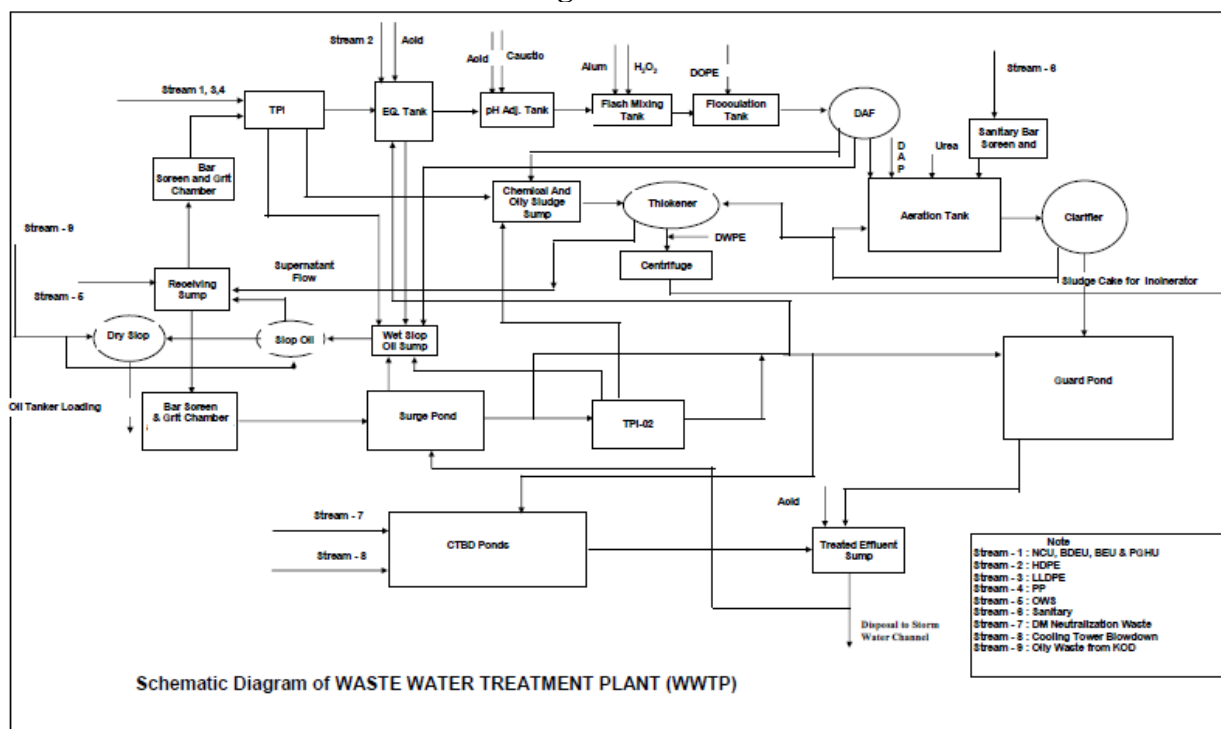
Stream 2
Aoid
Aoid
Caustio
Alum
$H_2O_2$
DOPE
Stream - 6
Stream 1, 3,4
TPI
EQ. Tank
pH Adj. Tank
Flash Mixing Tank
Floooulation Tank
DAF
Sanitary Bar Soreen and
Bar Soreen and Grit Chamber
D A P
Urea
Chemical And Oily Sludge Sump
Thiokener
Aeration Tank
Clarifier
Stream - 9
DWPE
Centrifuge
Supernatant Flow
Receiving Sump
Stream - 5
Sludge Cake for Inoinerator
Dry Slop
Slop Oil
Wet Slop Oil Sump
Guard Pond
Oil Tanker Loading
Bar Soreen & Grit Chamber
Surge Pond
TPI-02
Aoid
Stream - 7
Stream - 8
CTBD Ponds
Treated Effluent Sump
Disposal to Storm Water Channel
Note
Stream - 1 : NCU, BDEU, BEU & PGHU
Stream - 2 : HDPE
Stream - 3 : LLDPE
Stream - 4 : PP
Stream - 5 : OWS
Stream - 6 : Sanitary
Stream - 7 : DM Neutralization Waste
Stream - 8 : Cooling Tower Blowdown
Stream - 9 : Oily Waste from KOD
Schematic Diagram of WASTE WATER TREATMENT PLANT (WWTP)